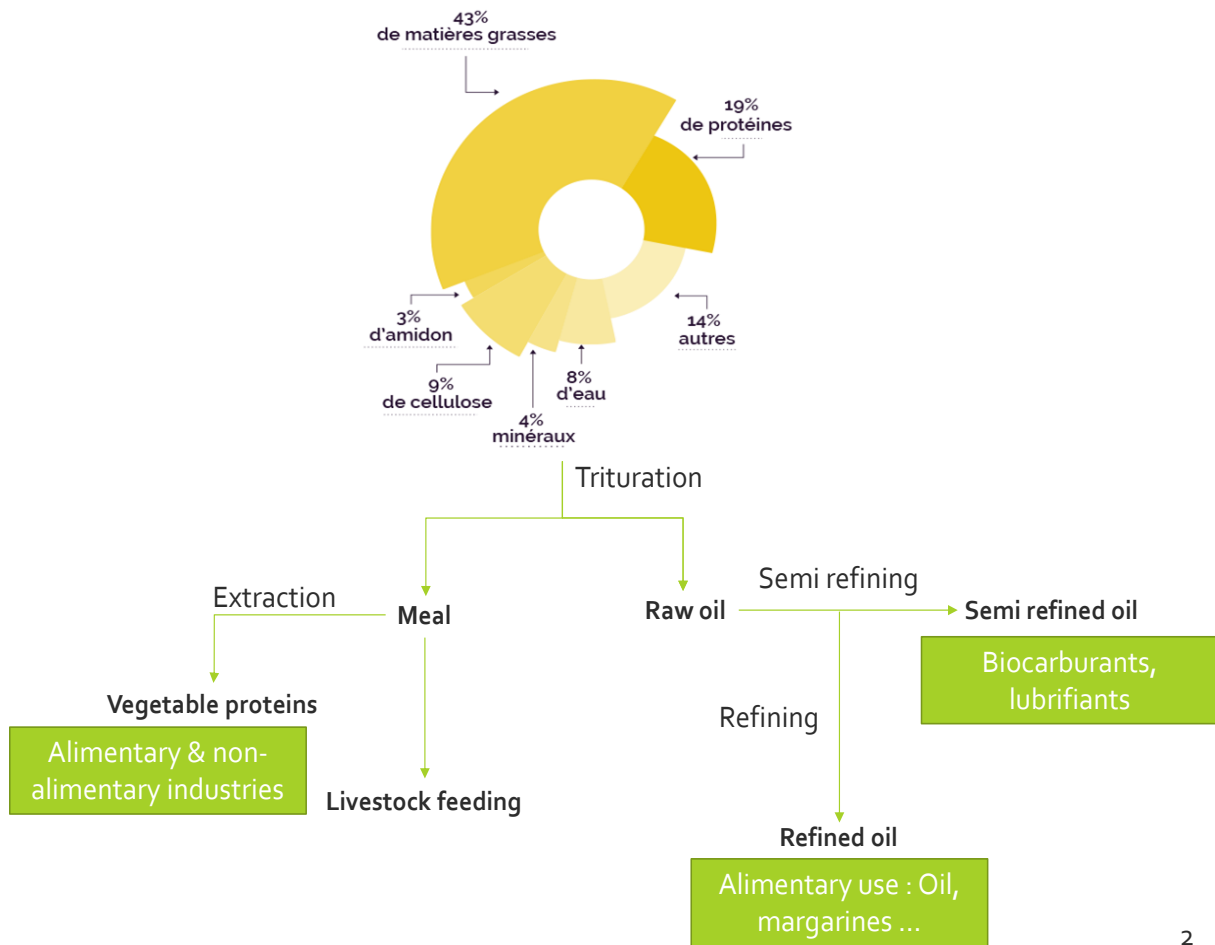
43%
de matières grasses

19%
de protéines

14%
autres

8%
d'eau

4%
minéraux

9%
de cellulose

3%
d'amidon

Trituration

Extraction

Meal

Raw oil

Semi refining

Semi refined oil

Biocarburants, lubrifiants

Vegetable proteins

Alimentary & non-alimentary industries

Livestock feeding

Refining

Refined oil

Alimentary use : Oil, margarines ...

2